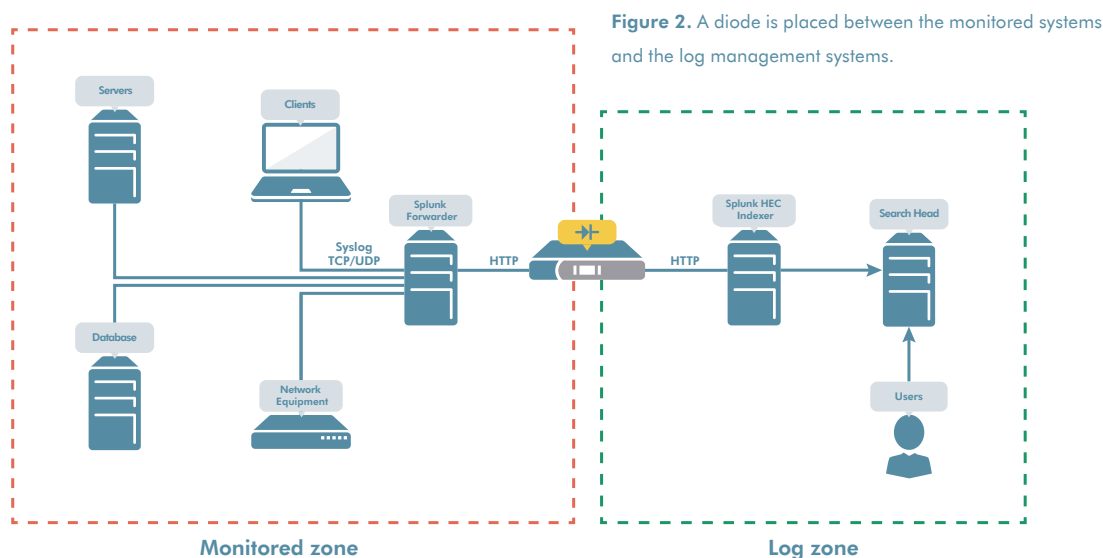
**Figure 2.** A diode is placed between the monitored systems and the log management systems.

Servers

Clients

Splunk Forwarder

Syslog TCP/UDP

HTTP

Database

Network Equipment

Splunk HEC Indexer

HTTP

Search Head

Users

Monitored zone

Log zone